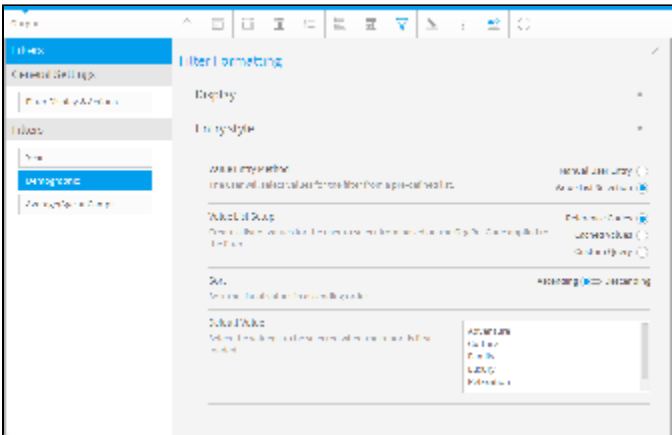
Display

Filters

General Settings

Filter Display & Actions

Filters

Year

Demographic

Average Spend Group

Filter Formatting

Display

Entry Style

Value Entry Method
The user will select values for the filter from a pre-defined list.

Manual User Entry
Selected Values List

Values List Setup
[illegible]

Database Values
Cached Values
Custom Query

Sort
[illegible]

Ascending
Descending

Default Value
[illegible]

Adventure
Culture
Family
Luxury
Relaxation